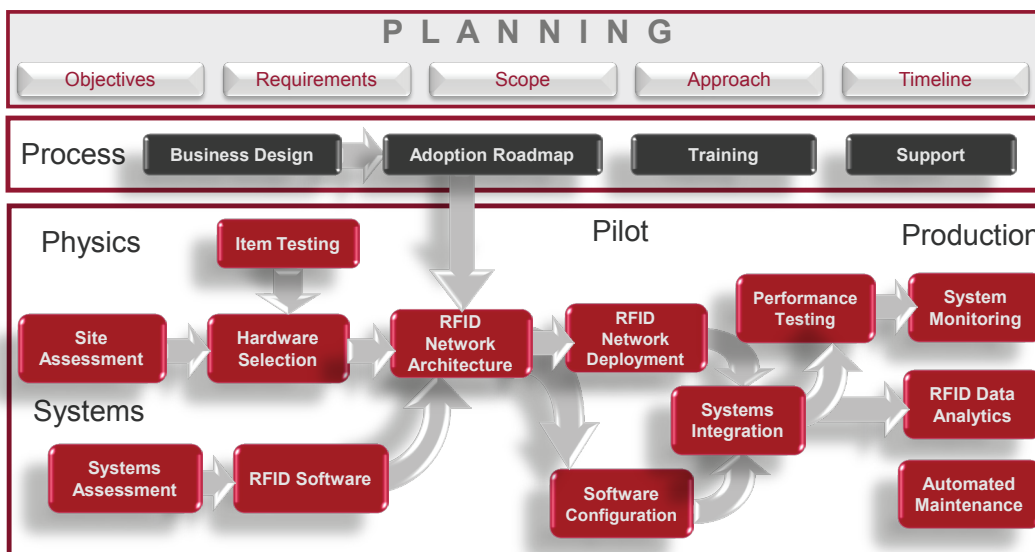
PLANNING

Objectives
Requirements
Scope
Approach
Timeline

Process
Business Design
Adoption Roadmap
Training
Support

Physics
Item Testing
Pilot
Production
Site Assessment
Hardware Selection
RFID Network Architecture
RFID Network Deployment
Performance Testing
System Monitoring
Systems
Systems Integration
RFID Data Analytics
Systems Assessment
RFID Software
Software Configuration
Automated Maintenance